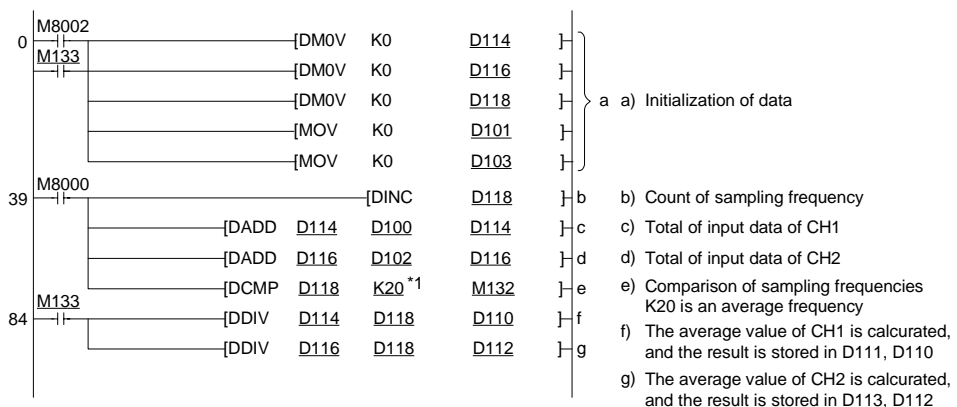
0 M8002
M133
[DMOV K0 D114 ]
[DMOV K0 D116 ]
[DMOV K0 D118 ]
[MOV K0 D101 ]
[MOV K0 D103 ]
a a) Initialization of data

39 M8000
[DINC D118 ] b b) Count of sampling frequency
[DADD D114 D100 D114 ] c c) Total of input data of CH1
[DADD D116 D102 D116 ] d d) Total of input data of CH2
[DCMP D118 K20 *1 M132 ] e e) Comparison of sampling frequencies K20 is an average frequency

84 M133
[DDIV D114 D118 D110 ] f f) The average value of CH1 is calcurated, and the result is stored in D111, D110
[DDIV D116 D118 D112 ] g g) The average value of CH2 is calcurated, and the result is stored in D113, D112